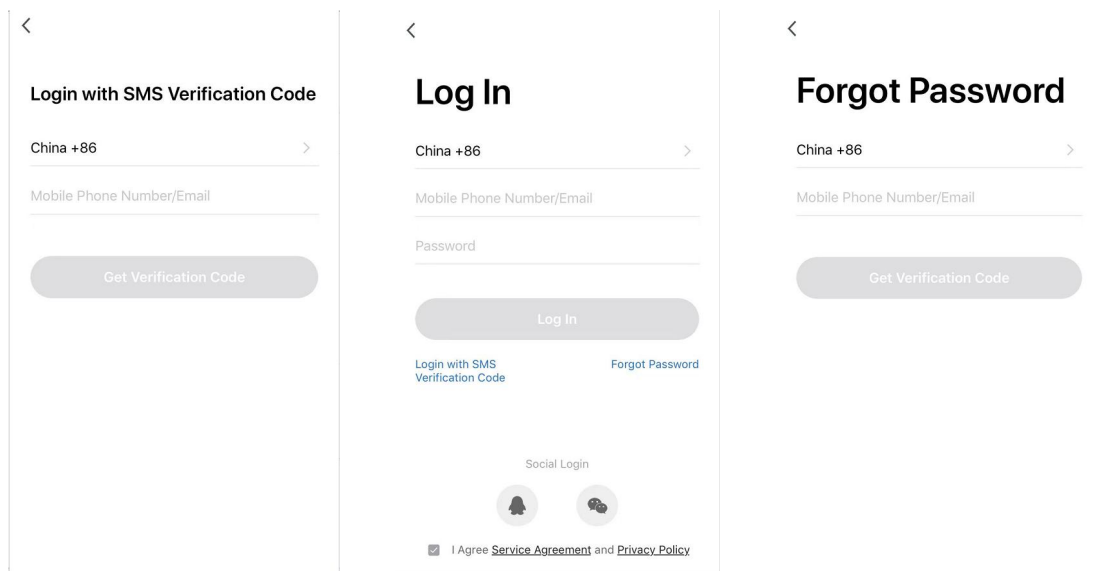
<

Login with SMS Verification Code

China +86 >

Mobile Phone Number/Email

Get Verification Code

<

Log In

China +86 >

Mobile Phone Number/Email

Password

Log In

Login with SMS Verification Code

Forgot Password

Social Login

I Agree Service Agreement and Privacy Policy

<

Forgot Password

China +86 >

Mobile Phone Number/Email

Get Verification Code